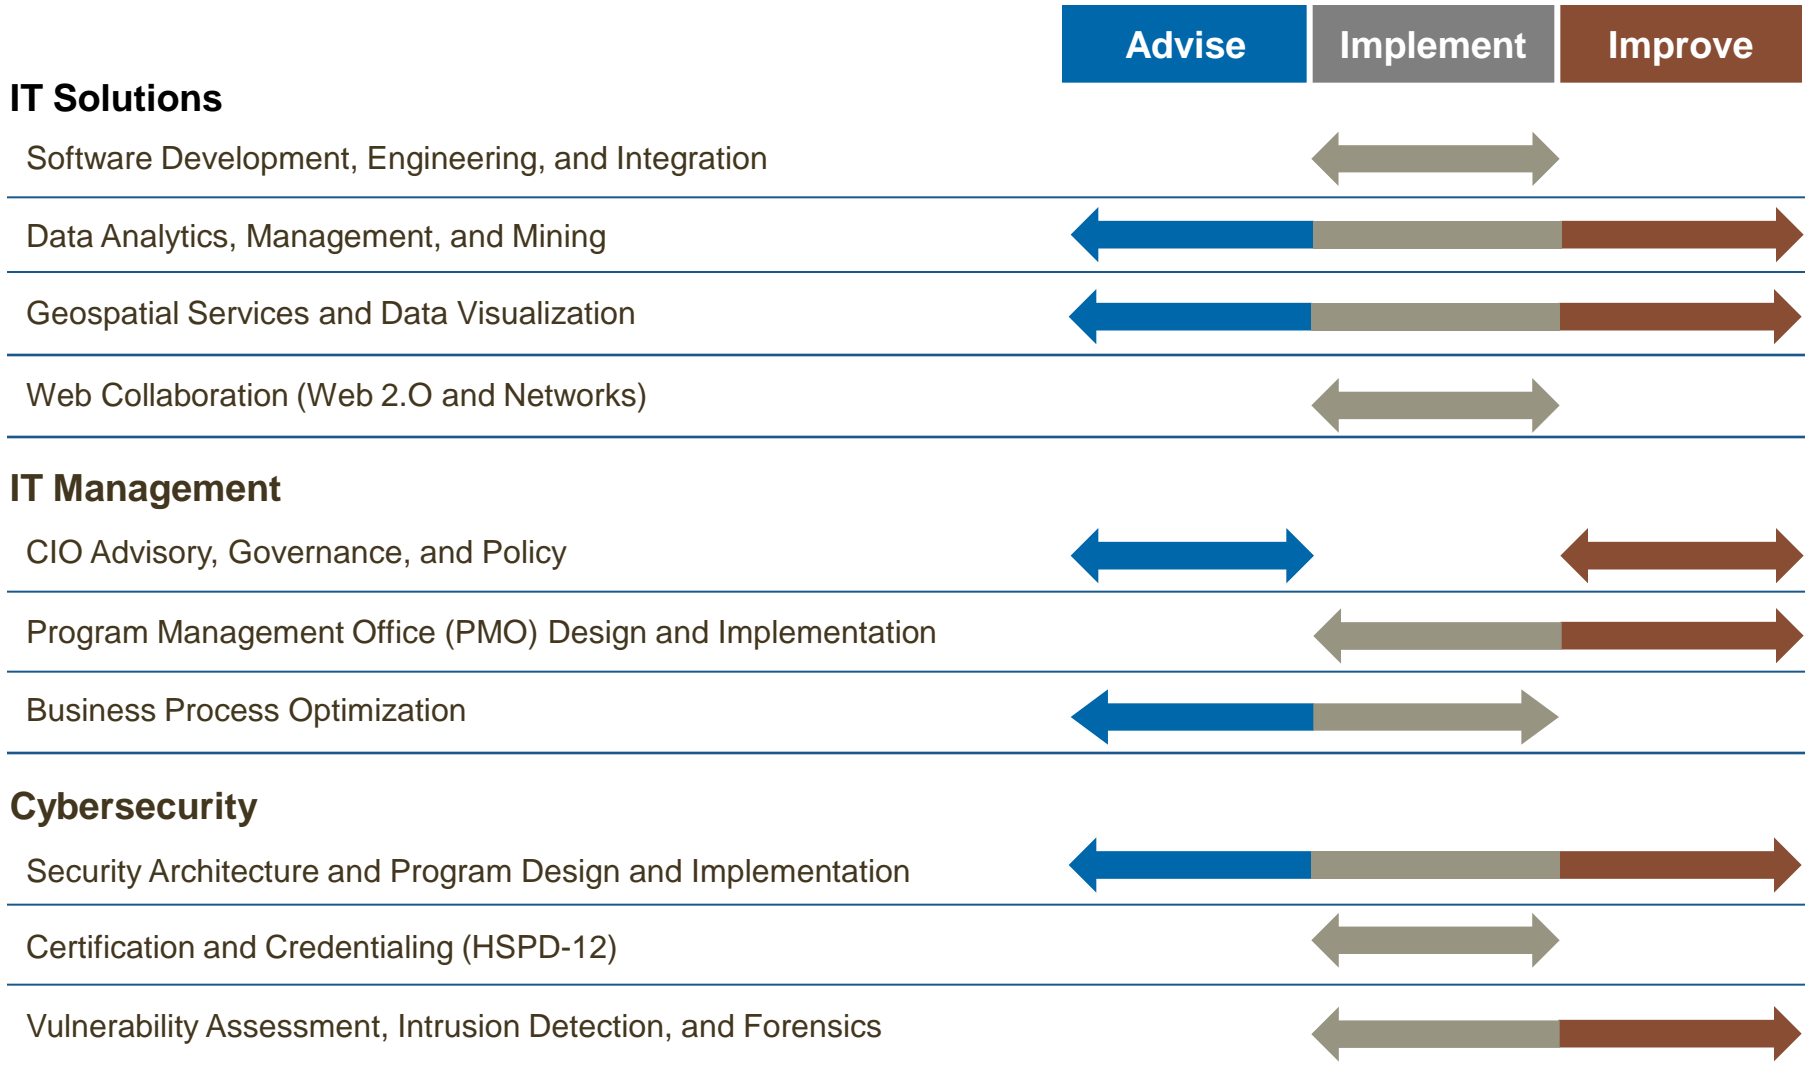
| | Advise | Implement | Improve |
|---|---|---|---|

IT Solutions

Software Development, Engineering, and Integration

Data Analytics, Management, and Mining

Geospatial Services and Data Visualization

Web Collaboration (Web 2.O and Networks)

IT Management

CIO Advisory, Governance, and Policy

Program Management Office (PMO) Design and Implementation

Business Process Optimization

Cybersecurity

Security Architecture and Program Design and Implementation

Certification and Credentialing (HSPD-12)

Vulnerability Assessment, Intrusion Detection, and Forensics